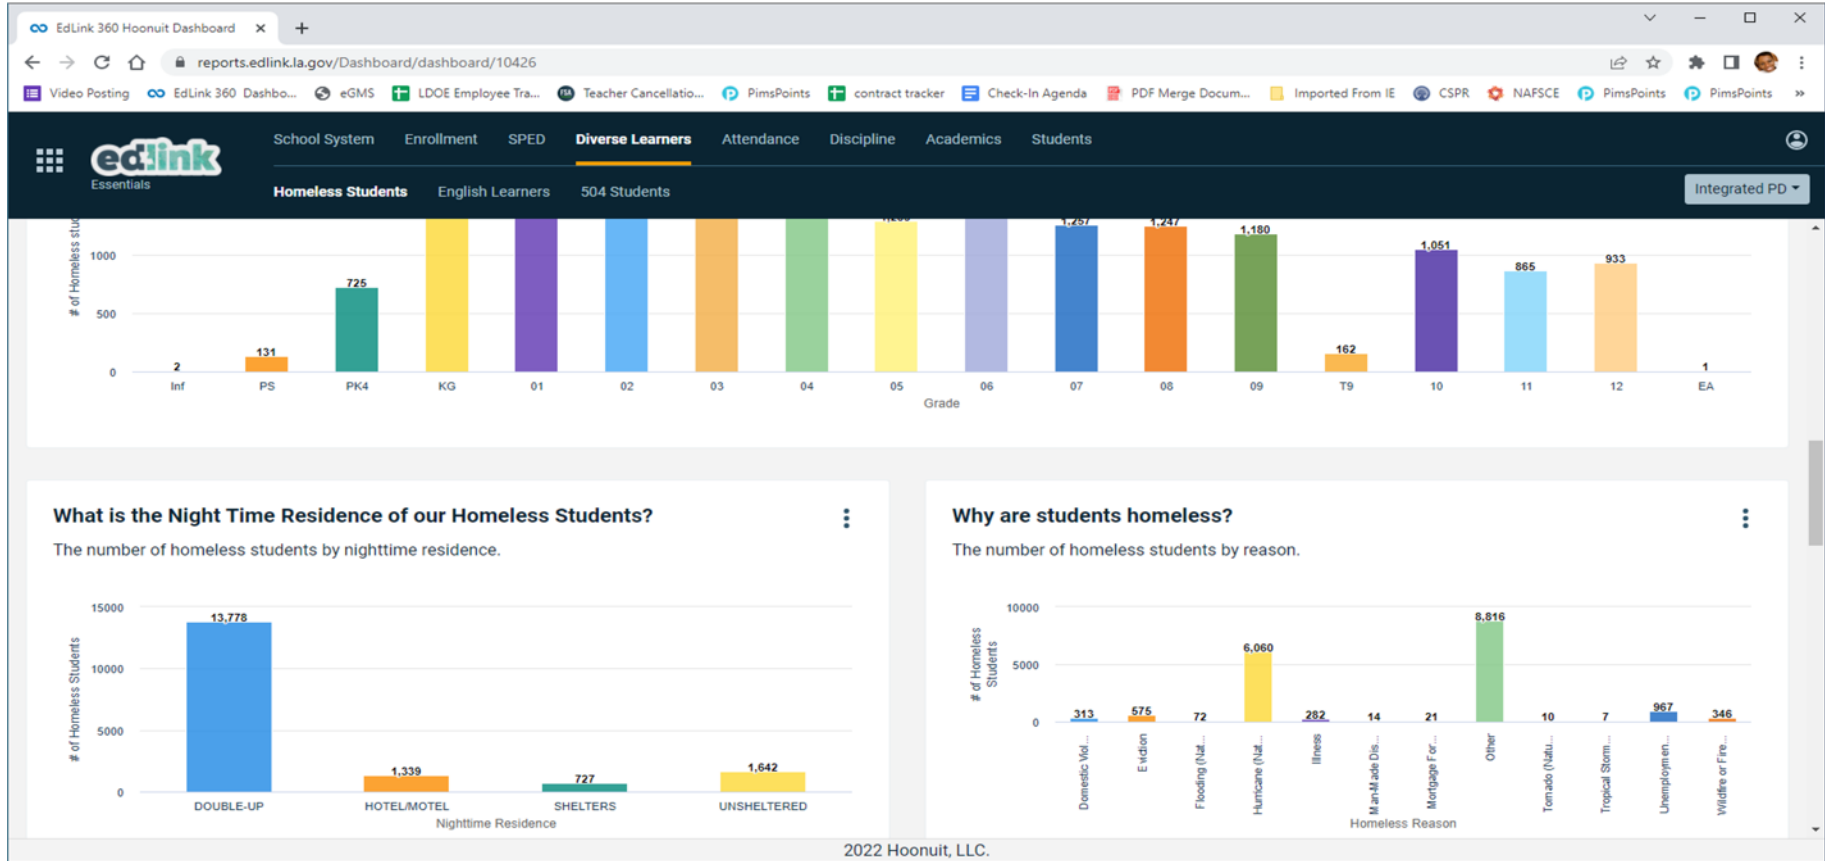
EdLink 360 Hoonuit Dashboard ×

reports.edlink.la.gov/Dashboard/dashboard/10426

Video Posting EdLink 360 Dashbo... eGMS LDOE Employee Tra... Teacher Cancellatio... PimsPoints contract tracker Check-In Agenda PDF Merge Docum... Imported From IE CSPR NAFSCE PimsPoints PimsPoints »

edlink Essentials

School System Enrollment SPED Diverse Learners Attendance Discipline Academics Students

Homeless Students English Learners 504 Students

Integrated PD

# of Homeless stud

1000
500
0

2 131 725 1,26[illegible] 1,257 1,247 1,180 162 1,051 865 933 1

Inf PS PK4 KG 01 02 03 04 05 06 07 08 09 T9 10 11 12 EA

Grade

What is the Night Time Residence of our Homeless Students?

The number of homeless students by nighttime residence.

# of Homeless Students

15000
10000
5000
0

13,778 1,339 727 1,642

DOUBLE-UP HOTEL/MOTEL SHELTERS UNSHELTERED

Nighttime Residence

Why are students homeless?

The number of homeless students by reason.

# of Homeless Students

10000
5000
0

313 575 72 6,060 282 14 21 8,816 10 7 967 346

Domestic Vol... Eviction Flooding (Nat... Hurricane (Nat... Illness Man-Made Dis... Mortgage For... Other Tornado (Natu... Tropical Storm... Unemploymen... Wildfire or Fire...

Homeless Reason

2022 Hoonuit, LLC.